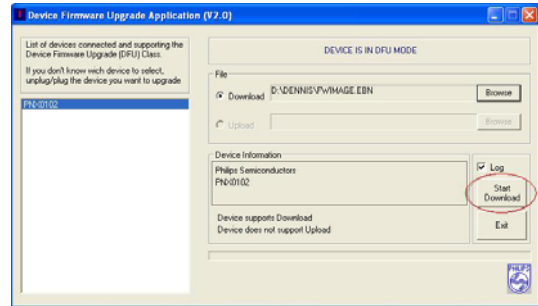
Device Firmware Upgrade Application (V2.0)

List of devices connected and supporting the Device Firmware Upgrade (DFU) Class.

If you don't know wich device to select, unplug/plug the device you want to upgrade

PNX0102

DEVICE IS IN DFU MODE

File

Download D:\DENNIS\FWIMAGE.EBN

Browse

Upload

Browse

Device Information

Philips Semiconductors
PNX0102

Device supports Download
Device does not support Upload

Log

Start Download

Exit

PHILIPS